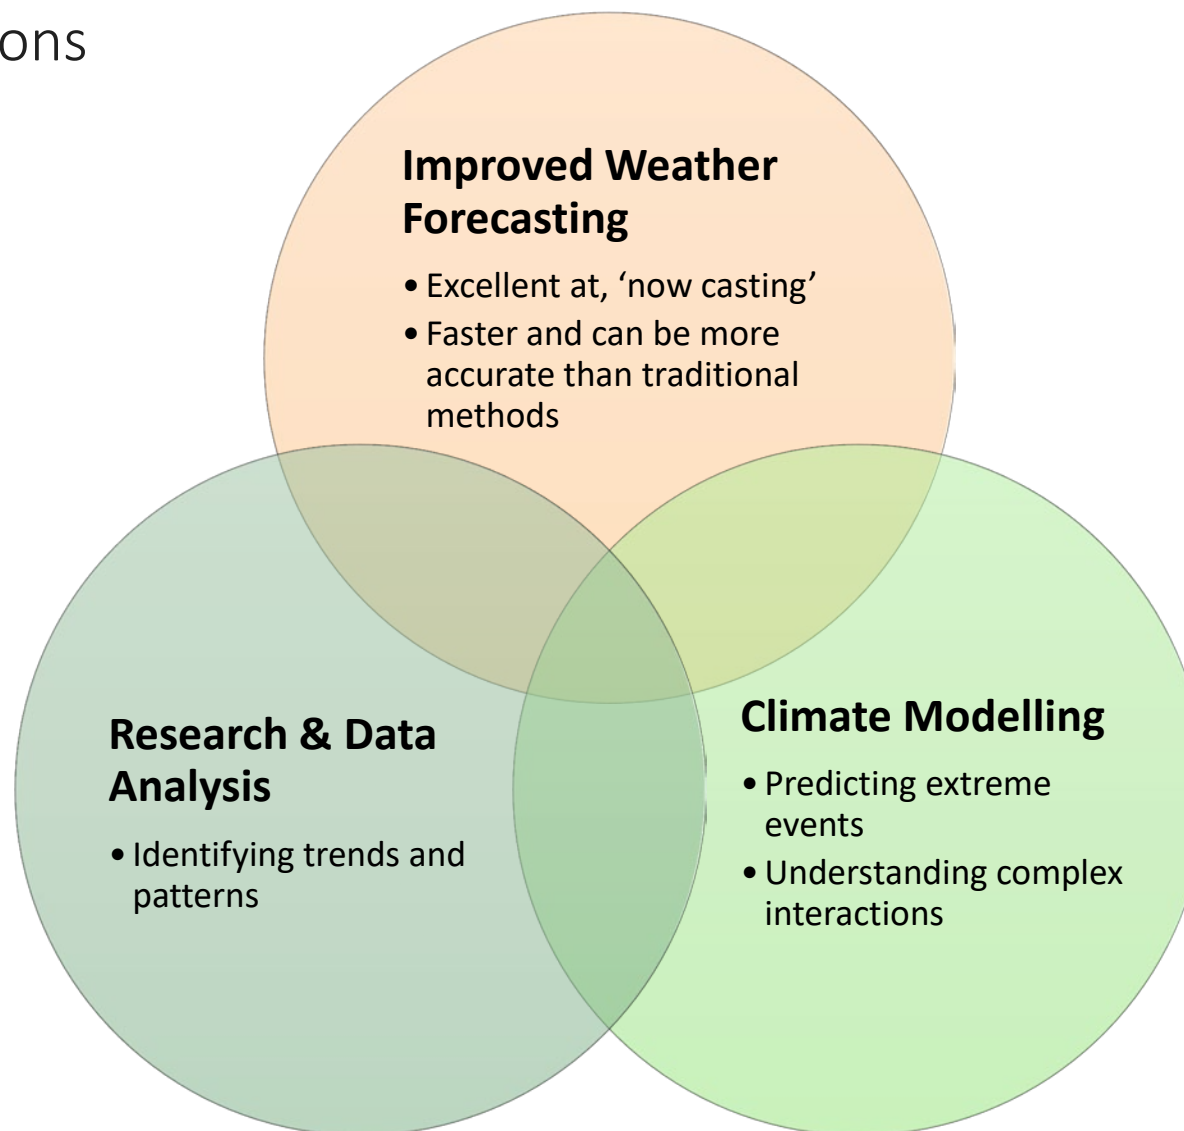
ons

Improved Weather Forecasting

• Excellent at, ‘now casting’
• Faster and can be more accurate than traditional methods

Research & Data Analysis

• Identifying trends and patterns

Climate Modelling

• Predicting extreme events
• Understanding complex interactions